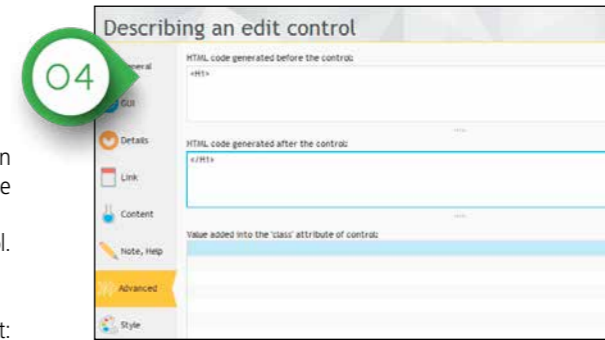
04

Describing an edit control

eneral

GUI

Details

Link

Content

Note, Help

Advanced

Style

HTML code generated before the control:

<H1>

HTML code generated after the control:

</H1>

Value added into the 'class' attribute of control:

n

e

l.

t: